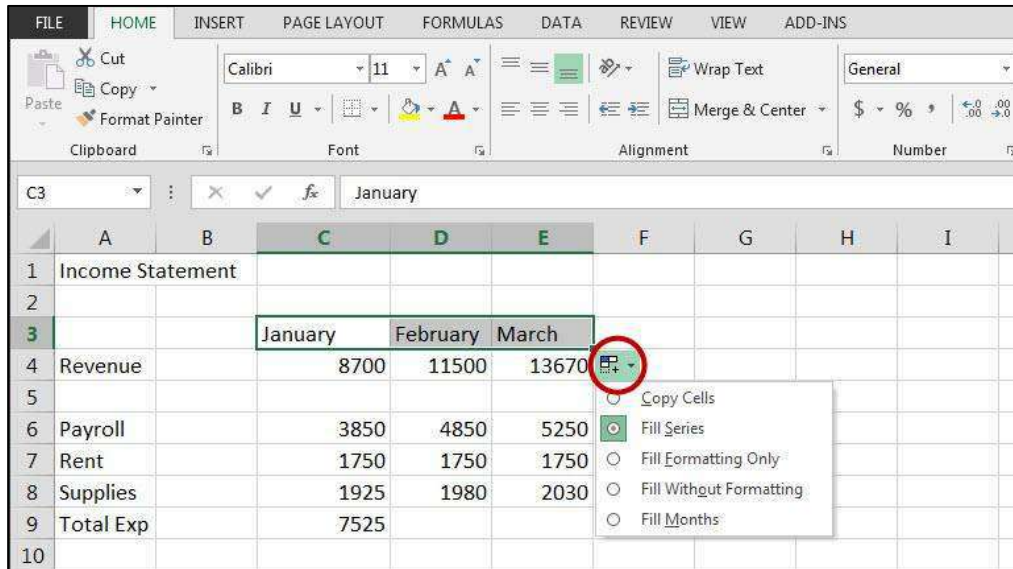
FILE HOME INSERT PAGE LAYOUT FORMULAS DATA REVIEW VIEW ADD-INS

Cut
Copy
Paste
Format Painter
Clipboard

Calibri 11
B I U
Font

Wrap Text
Merge & Center
Alignment

General
$ % ,
Number

C3 January

| | A | B | C | D | E | F | G | H | I |
|---|---|---|---|---|---|---|---|---|---|
| 1 | Income Statement | | | | | | | | |
| 2 | | | | | | | | | |
| 3 | | | January | February | March | | | | |
| 4 | Revenue | | 8700 | 11500 | 13670 | | | | |
| 5 | | | | | | | | | |
| 6 | Payroll | | 3850 | 4850 | 5250 | | | | |
| 7 | Rent | | 1750 | 1750 | 1750 | | | | |
| 8 | Supplies | | 1925 | 1980 | 2030 | | | | |
| 9 | Total Exp | | 7525 | | | | | | |
| 10 | | | | | | | | | |

Copy Cells
Fill Series
Fill Formatting Only
Fill Without Formatting
Fill Months